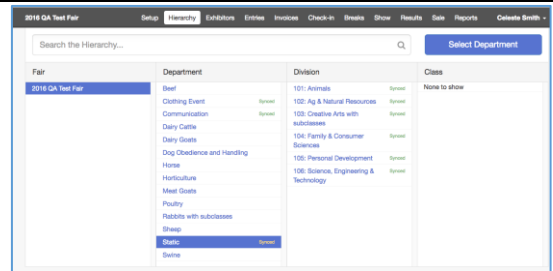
2016 QA Test Fair Setup Hierarchy Exhibitors Entries Invoices Check-in Breaks Show Results Sale Reports Celeste Smith

Search the Hierarchy...

Select Department

| Fair | Department | Division | Class |
|---|---|---|---|
| 2016 QA Test Fair | Beef | 101: Animals Synced | None to show |
| | Clothing Event Synced | 102: Ag & Natural Resources Synced | |
| | Communication Synced | 103: Creative Arts with subclasses Synced | |
| | Dairy Cattle | 104: Family & Consumer Sciences Synced | |
| | Dairy Goats | 105: Personal Development Synced | |
| | Dog Obedience and Handling | 106: Science, Engineering & Technology Synced | |
| | Horse | | |
| | Horticulture | | |
| | Meat Goats | | |
| | Poultry | | |
| | Rabbits with subclasses | | |
| | Sheep | | |
| | Static Synced | | |
| | Swine | | |